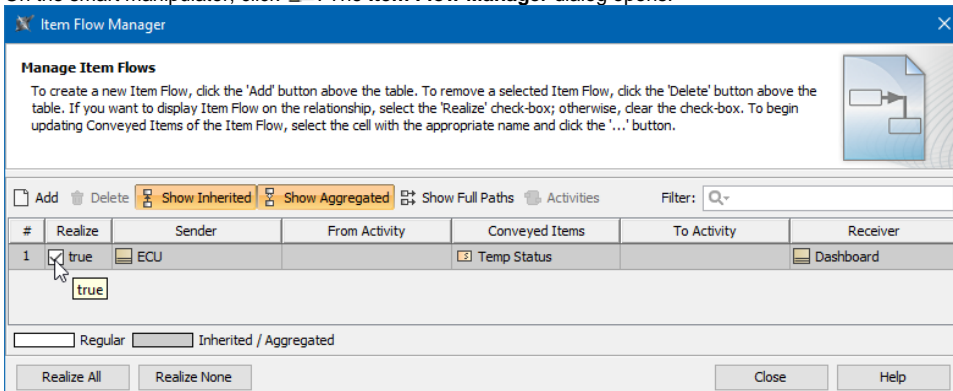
Item Flow Manager

Manage Item Flows

To create a new Item Flow, click the 'Add' button above the table. To remove a selected Item Flow, click the 'Delete' button above the table. If you want to display Item Flow on the relationship, select the 'Realize' check-box; otherwise, clear the check-box. To begin updating Conveyed Items of the Item Flow, select the cell with the appropriate name and click the '...' button.

Add Delete Show Inherited Show Aggregated Show Full Paths Activities Filter:

| # | Realize | Sender | From Activity | Conveyed Items | To Activity | Receiver |
|---|---|---|---|---|---|---|
| 1 | true | ECU | | Temp Status | | Dashboard |

true

Regular Inherited / Aggregated

Realize All Realize None Close Help